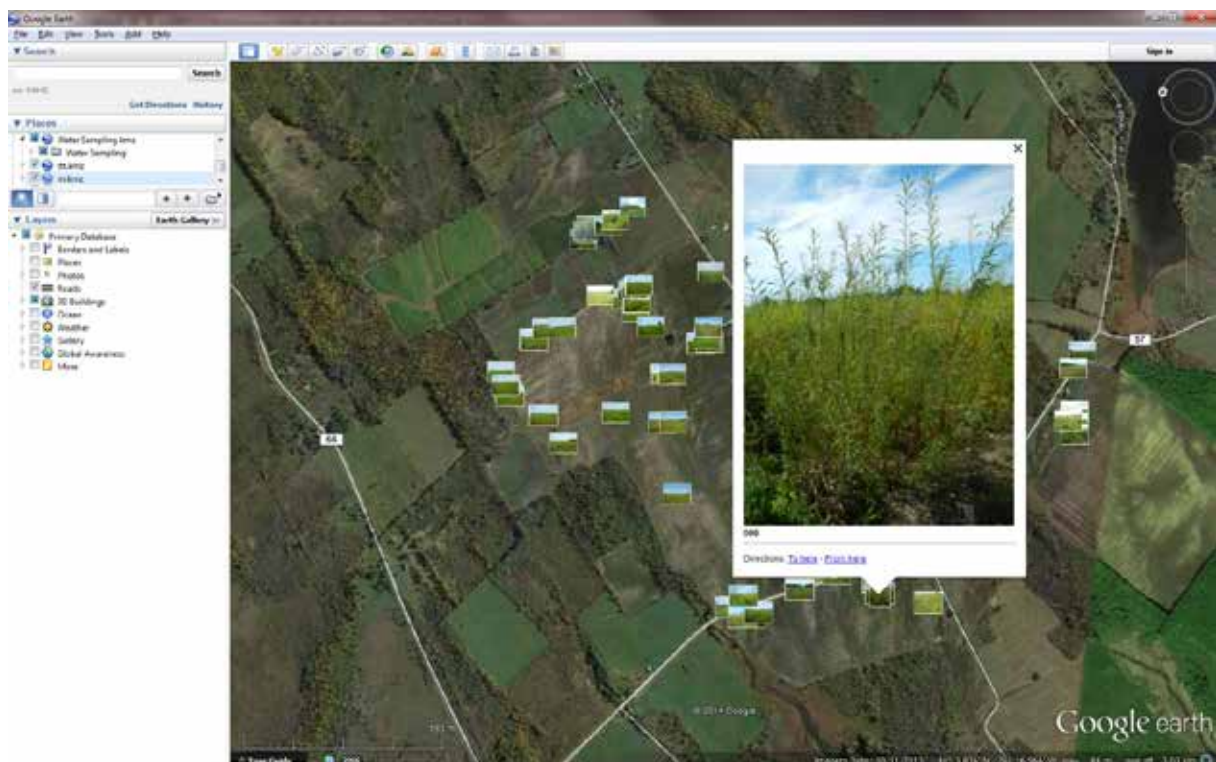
Google Earth

File Edit View Tools Add Help

Sign In

▼ Search

Search

Get Directions History

▼ Places

Water Sampling.kmz

Water Sampling

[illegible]

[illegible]

▼ Layers Earth Gallery >>

Primary Database

Borders and Labels

Places

Photos

Roads

3D Buildings

Ocean

Weather

Gallery

Global Awareness

More

64

57

008

Directions: To here - From here

© 2014 Google

Google earth

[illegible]